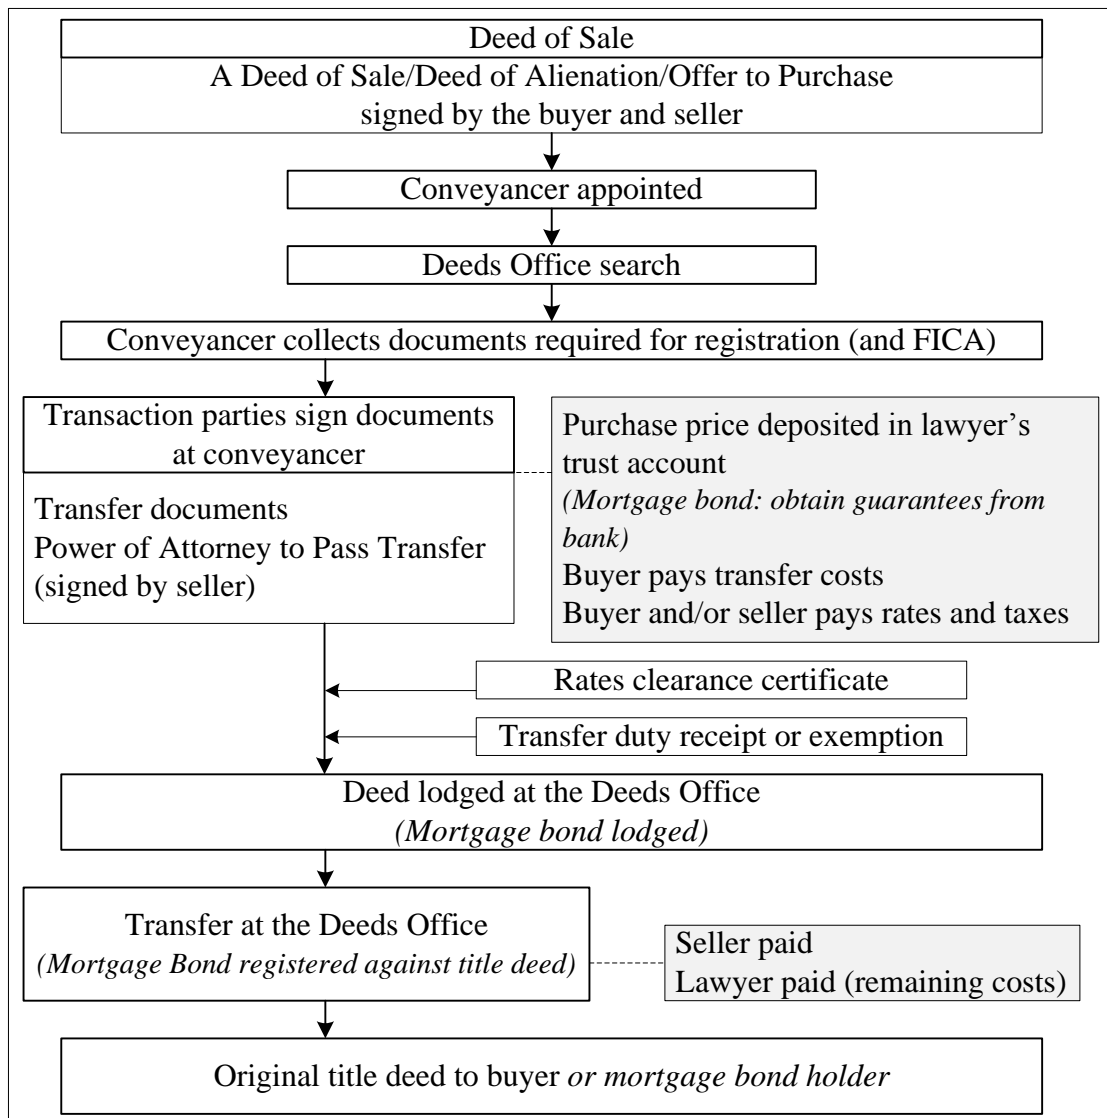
Deed of Sale

A Deed of Sale/Deed of Alienation/Offer to Purchase signed by the buyer and seller

Conveyancer appointed

Deeds Office search

Conveyancer collects documents required for registration (and FICA)

Transaction parties sign documents at conveyancer

Transfer documents
Power of Attorney to Pass Transfer (signed by seller)

Purchase price deposited in lawyer's trust account
*(Mortgage bond: obtain guarantees from bank)*
Buyer pays transfer costs
Buyer and/or seller pays rates and taxes

Rates clearance certificate

Transfer duty receipt or exemption

Deed lodged at the Deeds Office
*(Mortgage bond lodged)*

Transfer at the Deeds Office
*(Mortgage Bond registered against title deed)*

Seller paid
Lawyer paid (remaining costs)

Original title deed to buyer *or mortgage bond holder*